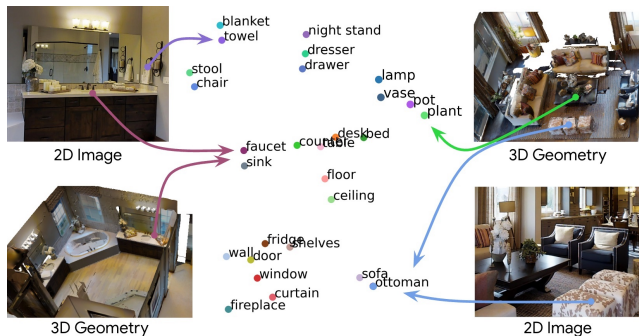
blanket
towel
night stand
dresser
drawer
stool
chair
lamp
vase
pot
plant
2D Image
3D Geometry
faucet
sink
counter
table
desk
bed
floor
ceiling
fridge
shelves
wall
door
window
curtain
fireplace
sofa
ottoman
3D Geometry
2D Image